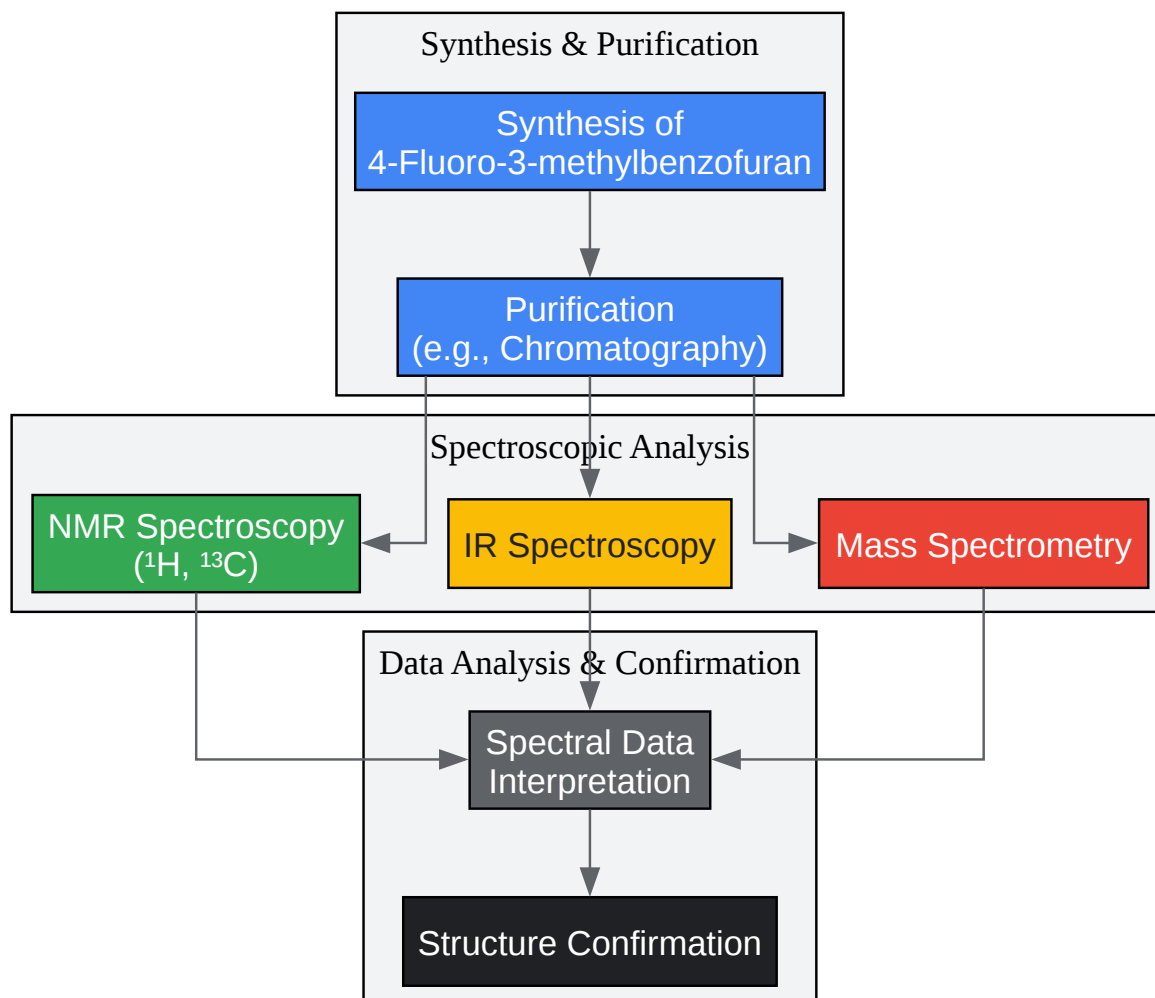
Synthesis & Purification

Synthesis of 4-Fluoro-3-methylbenzofuran

Purification (e.g., Chromatography)

Spectroscopic Analysis

NMR Spectroscopy ($^1$H, $^{13}$C)

IR Spectroscopy

Mass Spectrometry

Data Analysis & Confirmation

Spectral Data Interpretation

Structure Confirmation